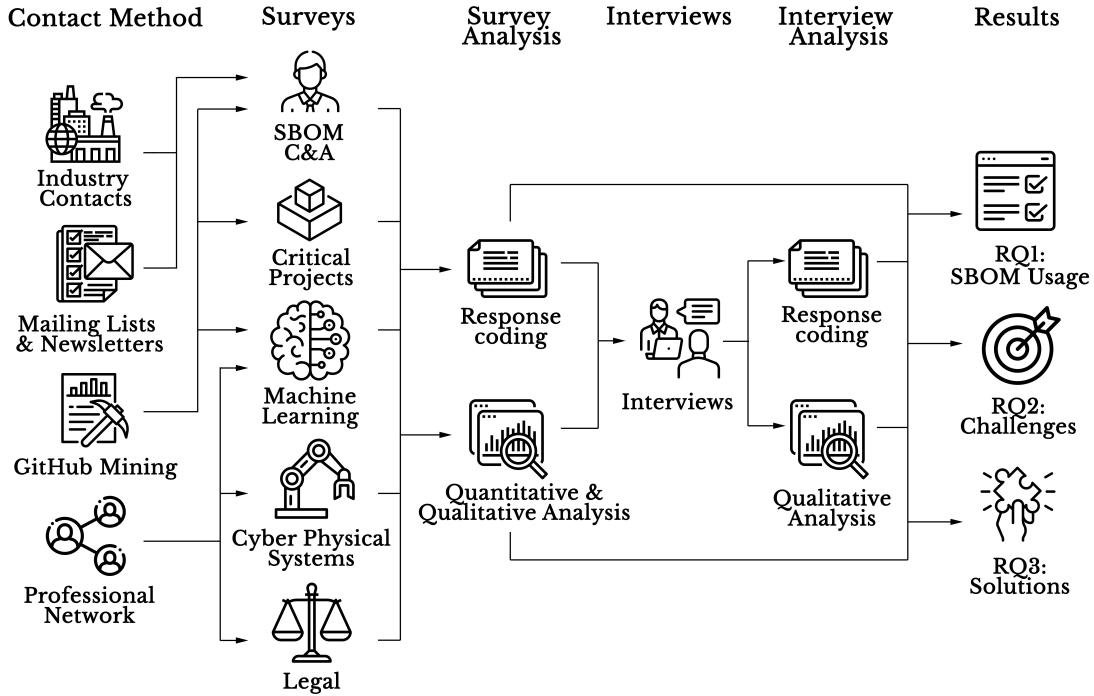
Contact Method

Surveys

Survey Analysis

Interviews

Interview Analysis

Results

Industry Contacts

Mailing Lists & Newsletters

GitHub Mining

Professional Network

SBOM C&A

Critical Projects

Machine Learning

Cyber Physical Systems

Legal

Response coding

Quantitative & Qualitative Analysis

Interviews

Response coding

Qualitative Analysis

RQ1: SBOM Usage

RQ2: Challenges

RQ3: Solutions